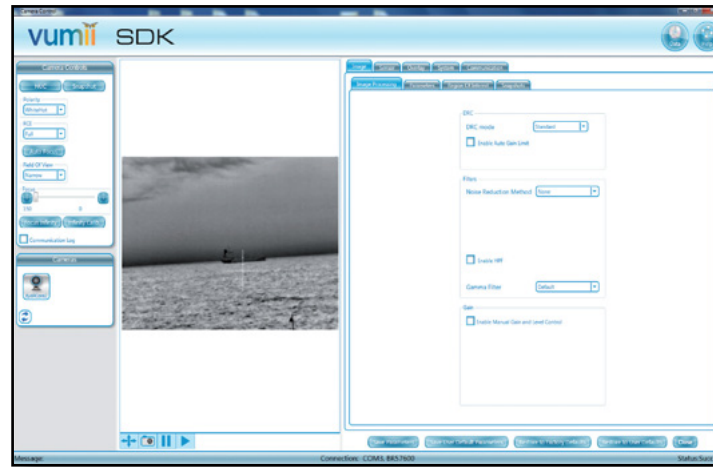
Camera Control

vumii SDK

Data

Camera Controls

NUC

Snapshot

Polarity

White Hot

ROI

Full

Field Of View

Narrow

Focus

Communication Log

Cameras

Image

DRC

DRC mode

Standard

Enable Auto Gain Limit

Filters

Noise Reduction Method

None

Enable HPF

Gamma Filter

Default

Gain

Enable Manual Gain and Level Control

Message:

Connection: COM3, BR57600

Status:Suc